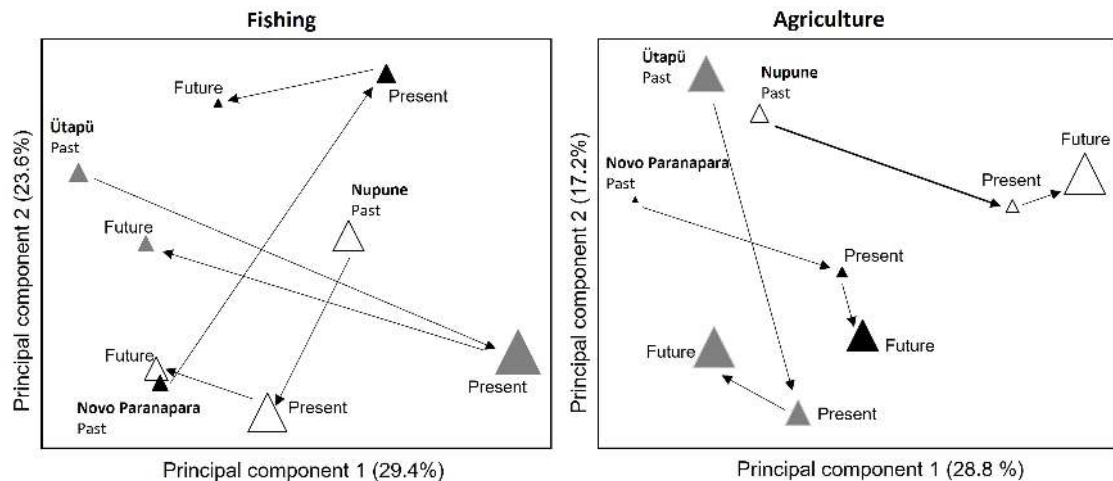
Fishing

Future

Present

Ütapü
Past

Nupune
Past

Future

Future

Present

Novo Paranapara
Past

Present

Principal component 2 (23.6%)

Principal component 1 (29.4%)

Agriculture

Ütapü
Past

Nupune
Past

Future

Novo Paranapara
Past

Present

Present

Future

Future

Present

Principal component 2 (17.2%)

Principal component 1 (28.8 %)